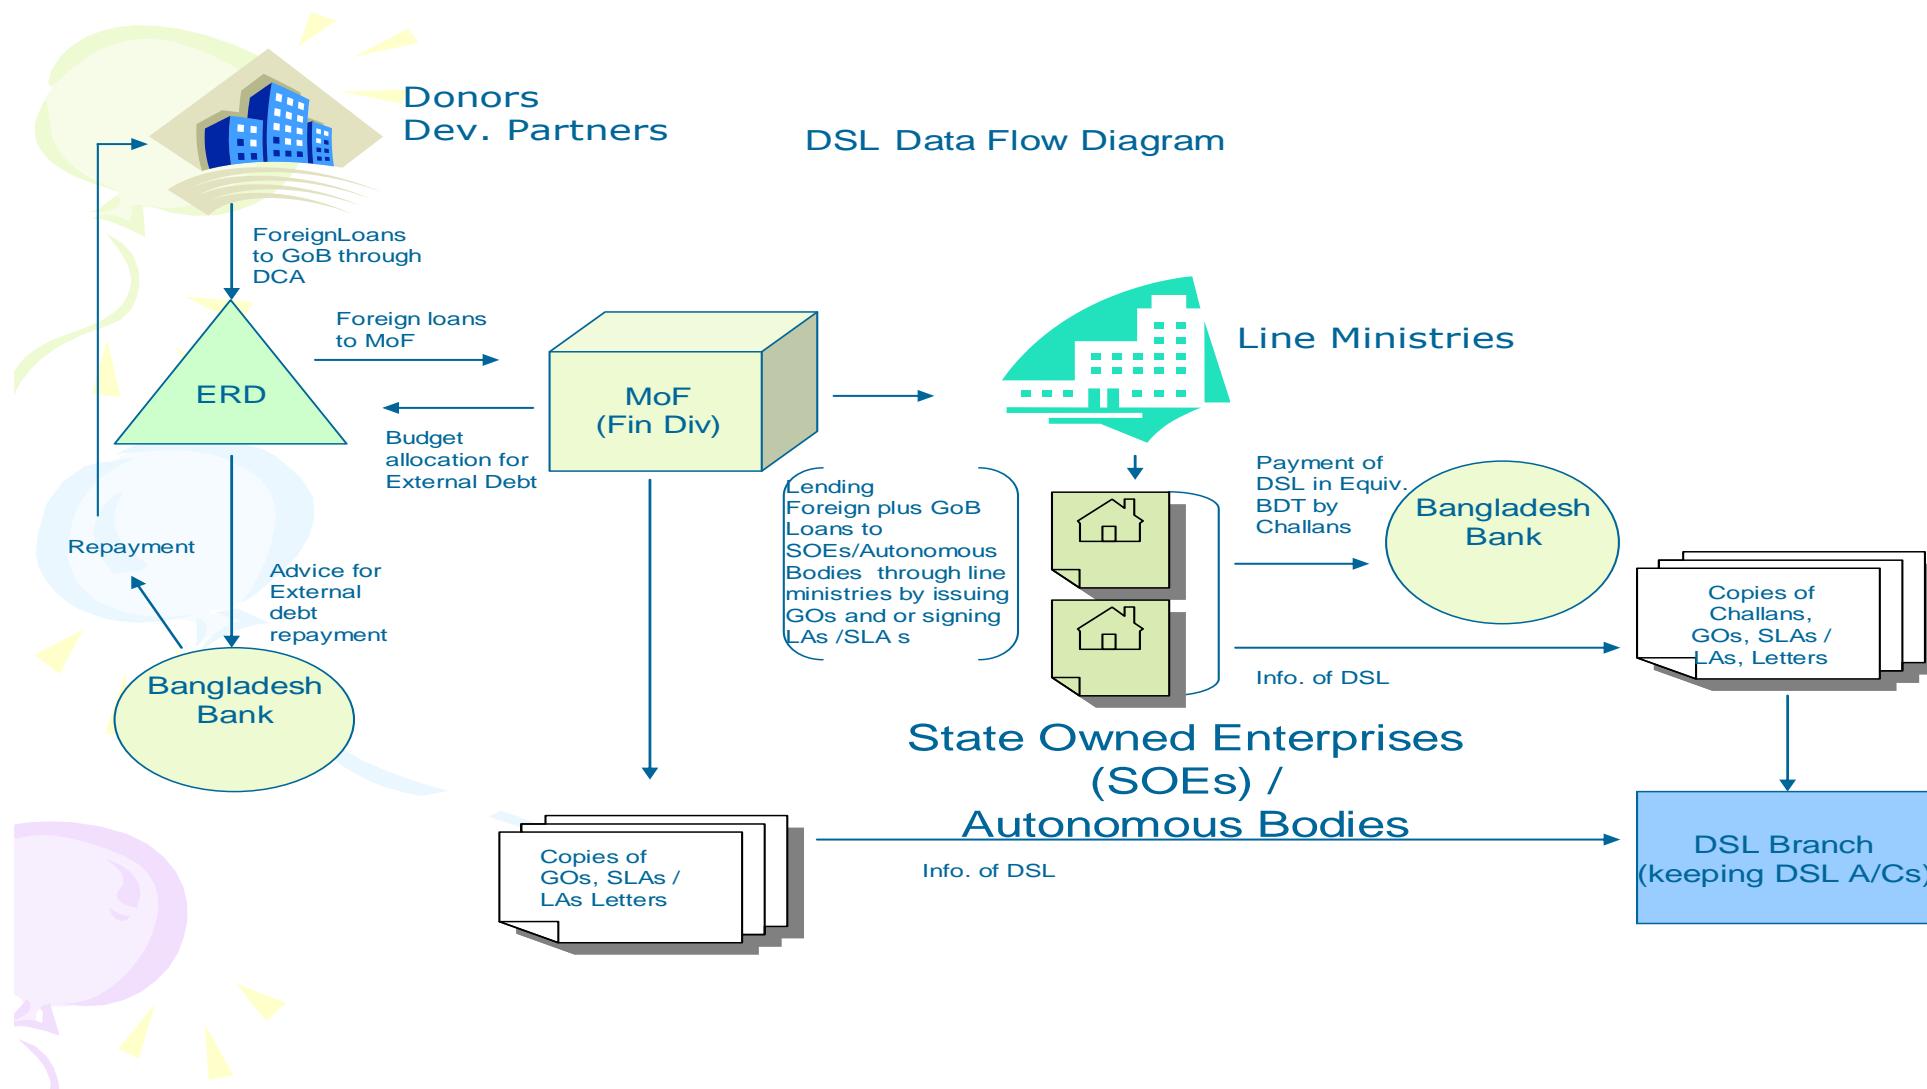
Donors
Dev. Partners

DSL Data Flow Diagram

ForeignLoans to GoB through DCA

Foreign loans to MoF

ERD

MoF (Fin Div)

Line Ministries

Budget allocation for External Debt

Repayment

Advice for External debt repayment

Bangladesh Bank

Lending Foreign plus GoB Loans to SOEs/Autonomous Bodies through line ministries by issuing GOs and or signing LAs /SLA s

Payment of DSL in Equiv. BDT by Challans

Bangladesh Bank

Copies of Challans, GOs, SLAs / LAs, Letters

Info. of DSL

State Owned Enterprises (SOEs) / Autonomous Bodies

Copies of GOs, SLAs / LAs Letters

Info. of DSL

DSL Branch (keeping DSL A/Cs)